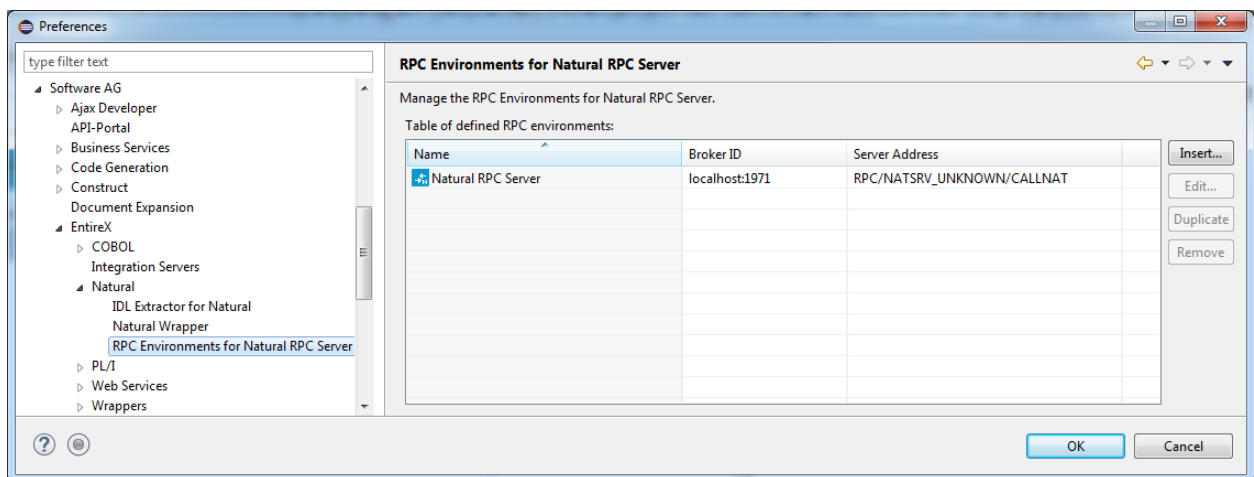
Preferences

type filter text

Software AG
Ajax Developer
API-Portal
Business Services
Code Generation
Construct
Document Expansion
EntireX
COBOL
Integration Servers
Natural
IDL Extractor for Natural
Natural Wrapper
RPC Environments for Natural RPC Server
PL/I
Web Services
Wrappers

RPC Environments for Natural RPC Server

Manage the RPC Environments for Natural RPC Server.

Table of defined RPC environments:

| Name | Broker ID | Server Address |
|---|---|---|
| Natural RPC Server | localhost:1971 | RPC/NATSRV_UNKNOWN/CALLNAT |

Insert...
Edit...
Duplicate
Remove

OK
Cancel